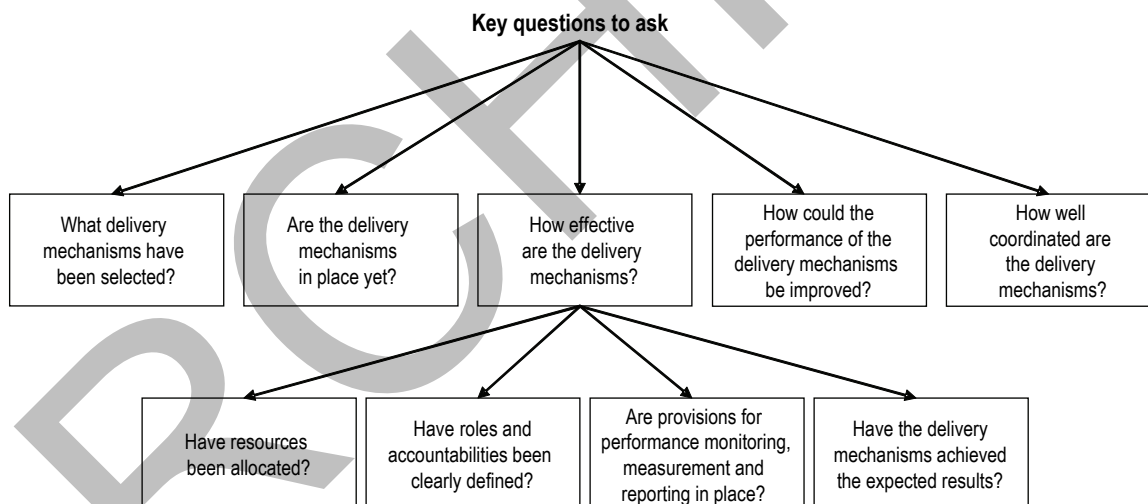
Key questions to ask

What delivery mechanisms have been selected?

Are the delivery mechanisms in place yet?

How effective are the delivery mechanisms?

How could the performance of the delivery mechanisms be improved?

How well coordinated are the delivery mechanisms?

Have resources been allocated?

Have roles and accountabilities been clearly defined?

Are provisions for performance monitoring, measurement and reporting in place?

Have the delivery mechanisms achieved the expected results?

DRAFT